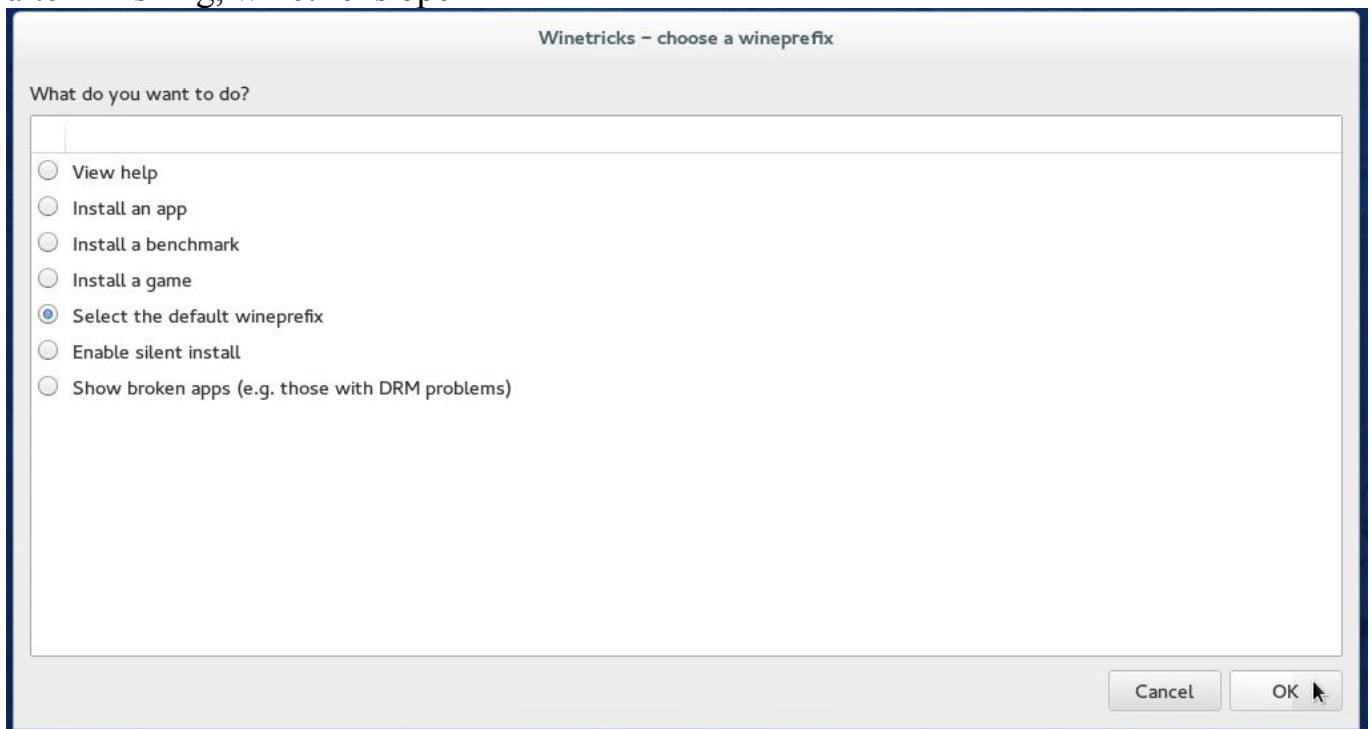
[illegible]

Winetricks - choose a wineprefix

What do you want to do?

View help
Install an app
Install a benchmark
Install a game
Select the default wineprefix
Enable silent install
Show broken apps (e.g. those with DRM problems)

Cancel
OK